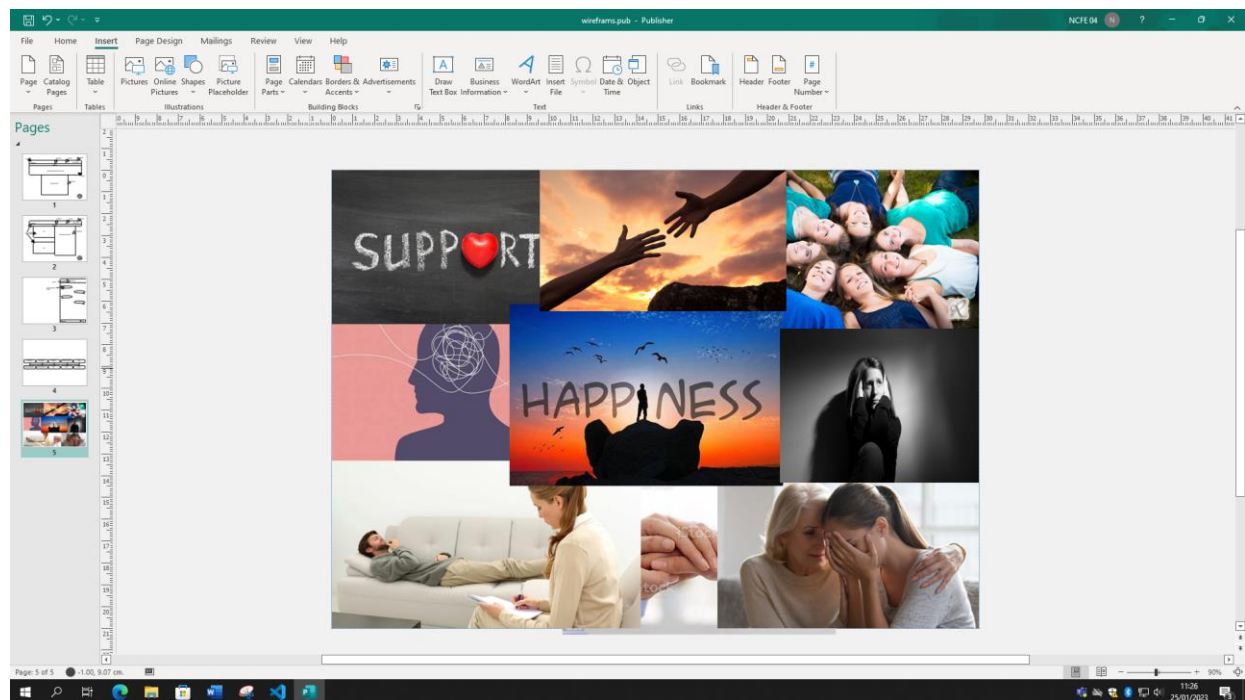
wireframs.pub - Publisher

NCFE 04

File Home Insert Page Design Mailings Review View Help

Page Catalog Pages Table Pictures Online Pictures Shapes Picture Placeholder Page Parts Calendars Borders & Accents Advertisements Draw Text Box Business Information WordArt Insert File Symbol Date & Time Object Link Bookmark Header Footer Page Number

Pages Tables Illustrations Building Blocks Text Links Header & Footer

Pages

1
2
3
4
5

SUPPORT

HAPPINESS

Page: 5 of 5 -1.00, 9.07 cm.

90%

11:26
25/01/2023